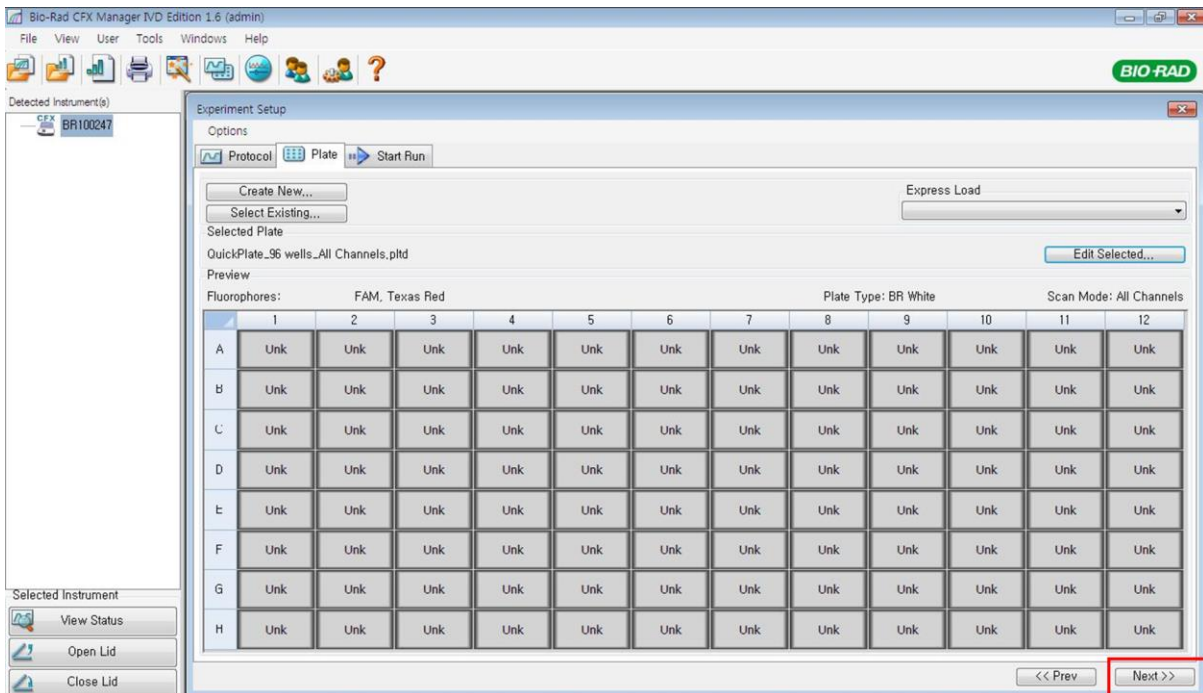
Bio-Rad CFX Manager IVD Edition 1.6 (admin)

File View User Tools Windows Help

BIO-RAD

Detected Instrument(s)

CFX BR100247

Experiment Setup

Options

Protocol Plate Start Run

Create New...

Select Existing...

Express Load

Selected Plate

QuickPlate_96 wells_All Channels.pltd

Edit Selected...

Preview

Fluorophores: FAM, Texas Red

Plate Type: BR White

Scan Mode: All Channels

| | 1 | 2 | 3 | 4 | 5 | 6 | 7 | 8 | 9 | 10 | 11 | 12 |
|---|---|---|---|---|---|---|---|---|---|---|---|---|
| A | Unk | Unk | Unk | Unk | Unk | Unk | Unk | Unk | Unk | Unk | Unk | Unk |
| B | Unk | Unk | Unk | Unk | Unk | Unk | Unk | Unk | Unk | Unk | Unk | Unk |
| C | Unk | Unk | Unk | Unk | Unk | Unk | Unk | Unk | Unk | Unk | Unk | Unk |
| D | Unk | Unk | Unk | Unk | Unk | Unk | Unk | Unk | Unk | Unk | Unk | Unk |
| E | Unk | Unk | Unk | Unk | Unk | Unk | Unk | Unk | Unk | Unk | Unk | Unk |
| F | Unk | Unk | Unk | Unk | Unk | Unk | Unk | Unk | Unk | Unk | Unk | Unk |
| G | Unk | Unk | Unk | Unk | Unk | Unk | Unk | Unk | Unk | Unk | Unk | Unk |
| H | Unk | Unk | Unk | Unk | Unk | Unk | Unk | Unk | Unk | Unk | Unk | Unk |

Selected Instrument

View Status

Open Lid

Close Lid

<< Prev

Next >>